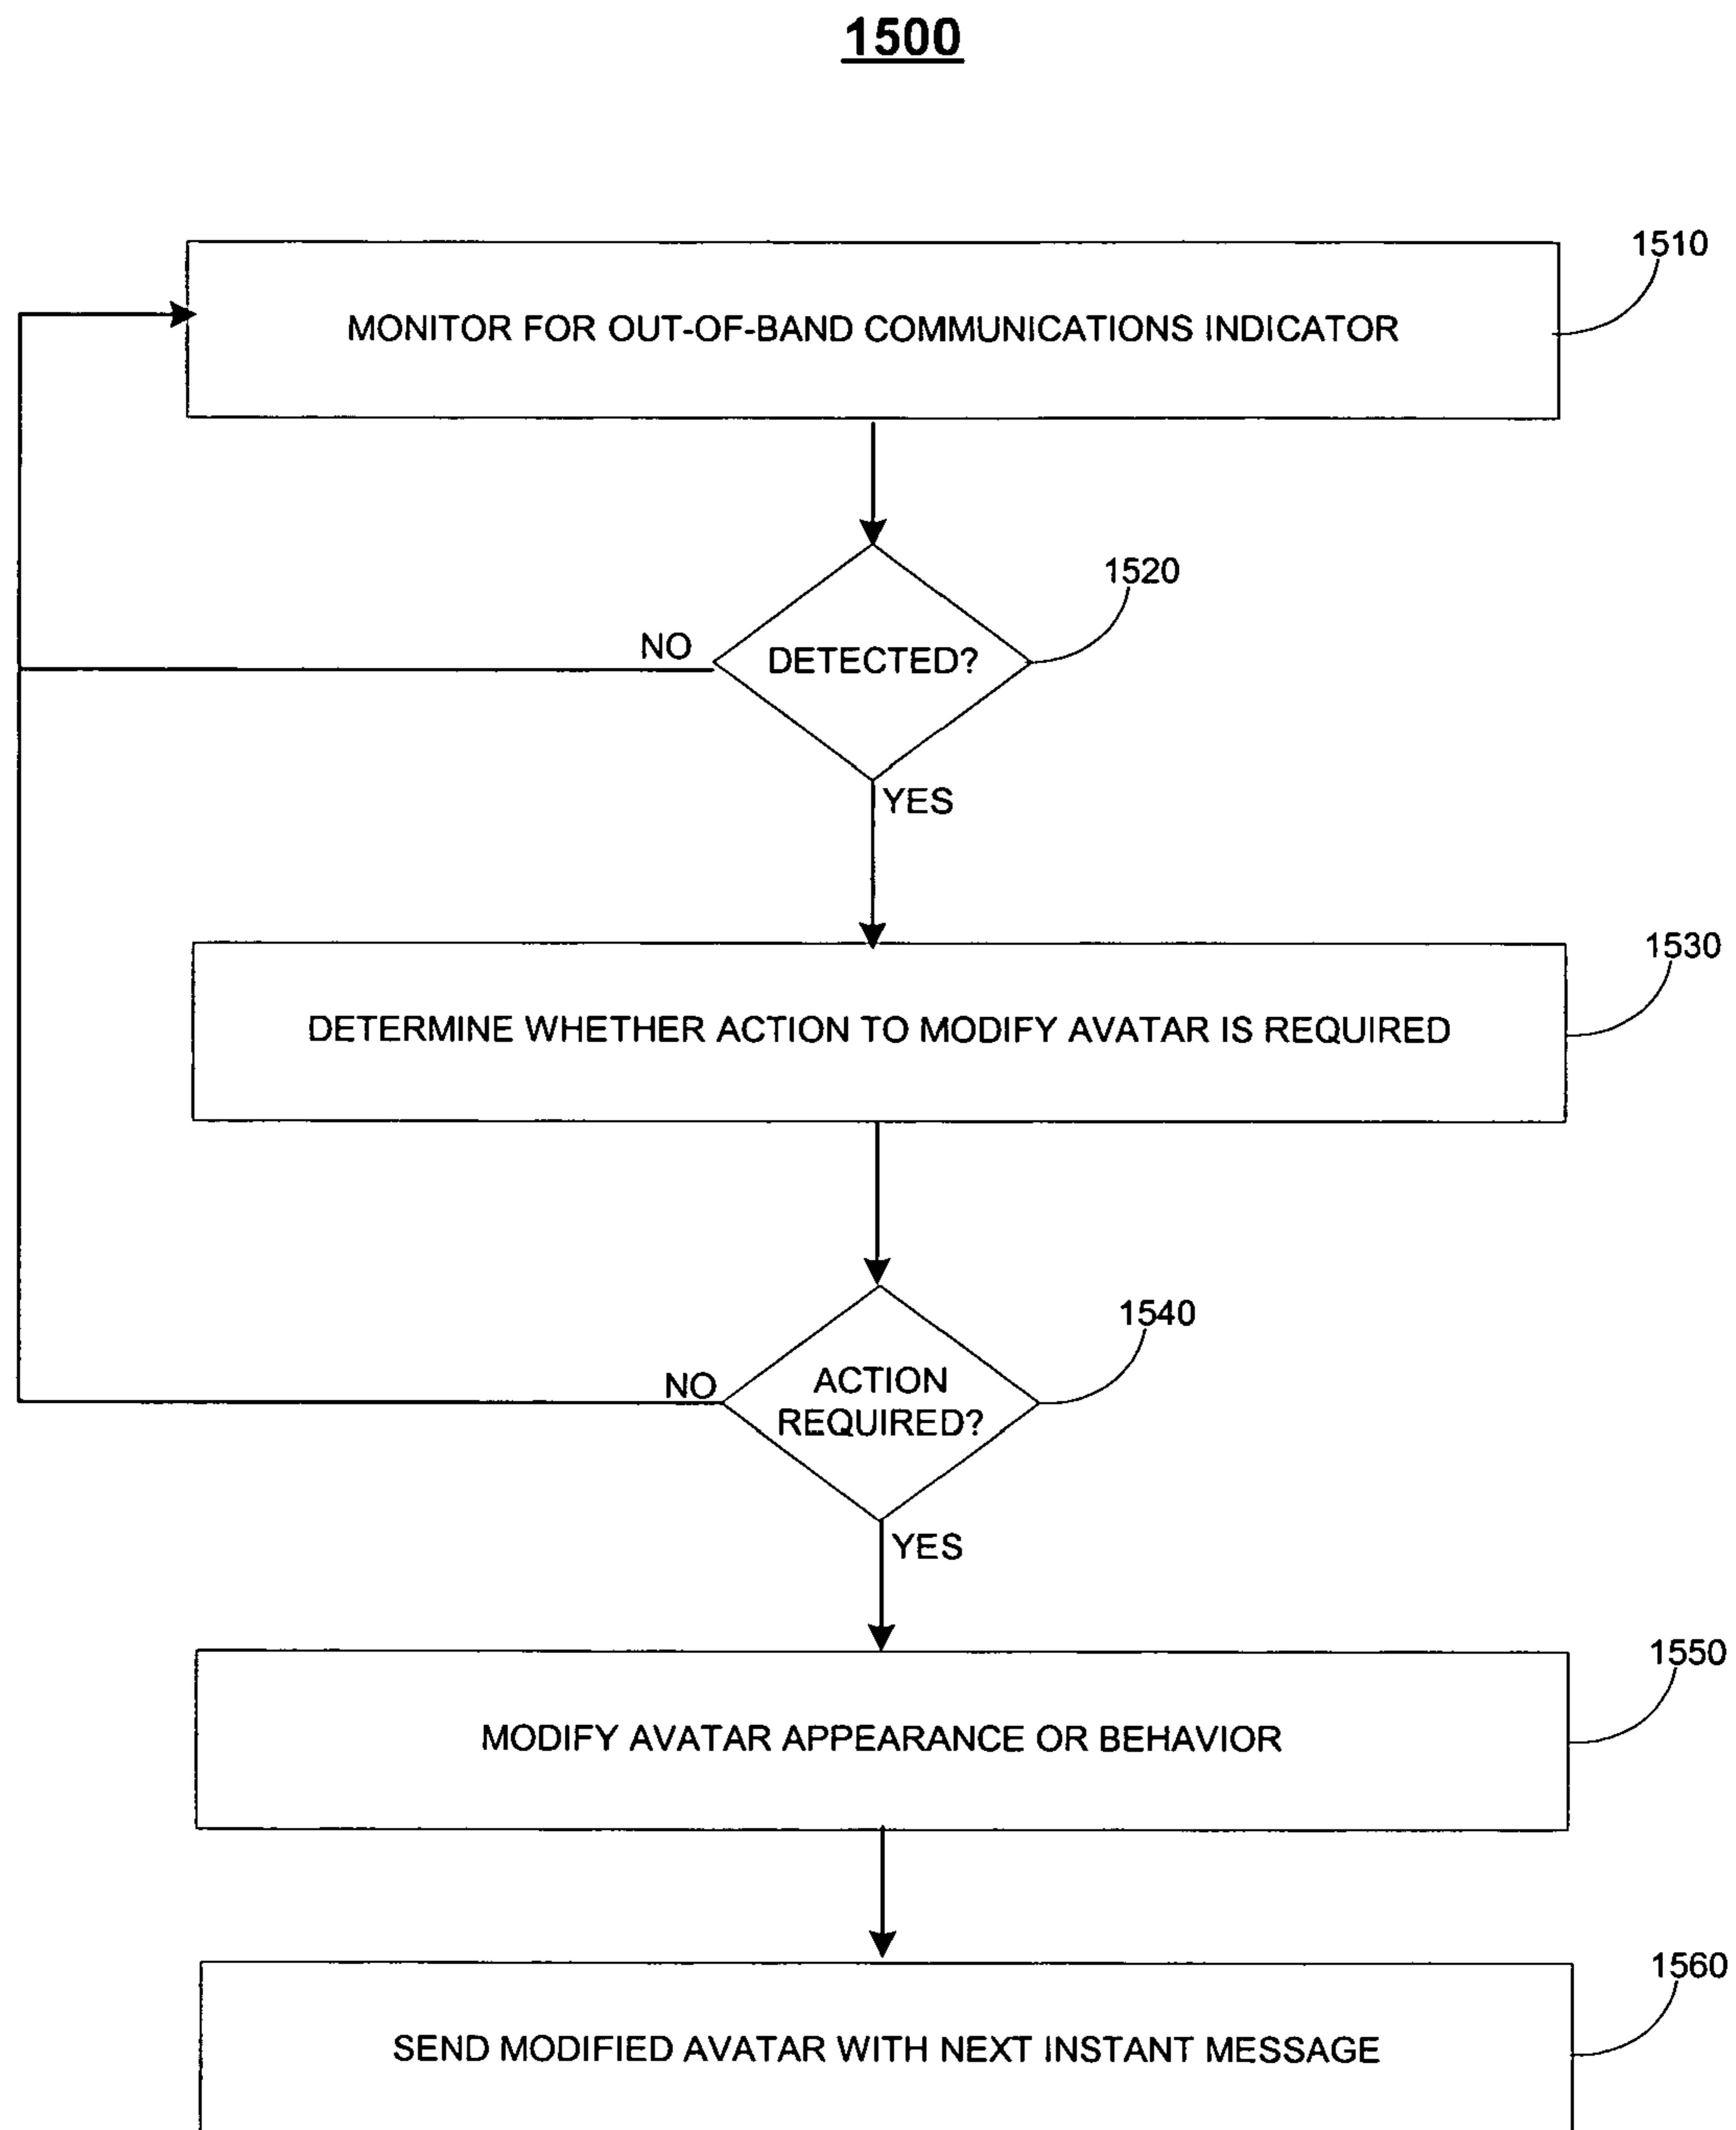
1500

MONITOR FOR OUT-OF-BAND COMMUNICATIONS INDICATOR

1510

DETECTED?

1520

NO

YES

DETERMINE WHETHER ACTION TO MODIFY AVATAR IS REQUIRED

1530

ACTION REQUIRED?

1540

NO

YES

MODIFY AVATAR APPEARANCE OR BEHAVIOR

1550

SEND MODIFIED AVATAR WITH NEXT INSTANT MESSAGE

1560